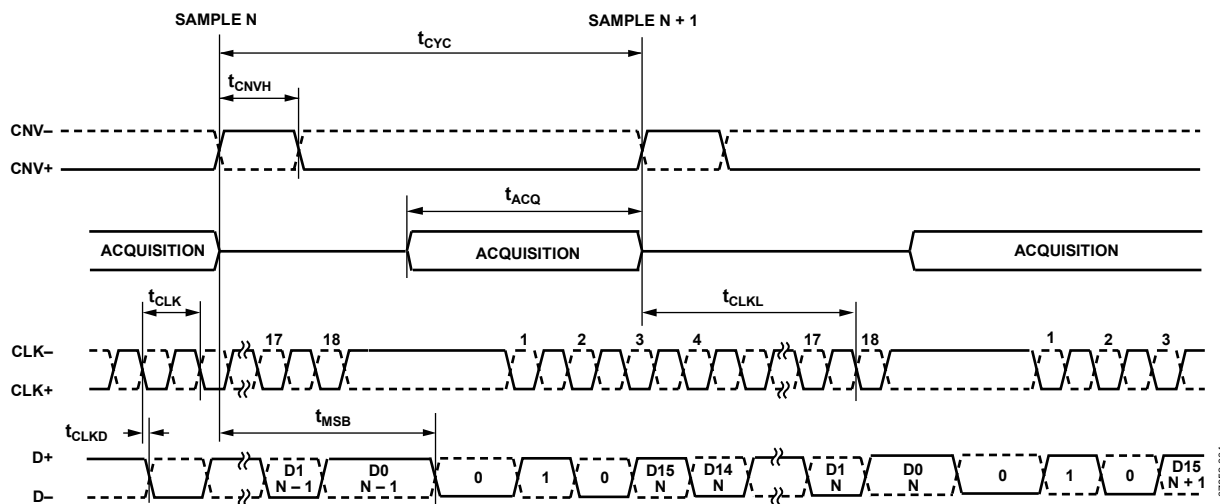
SAMPLE N

SAMPLE N + 1

$t_{CYC}$

$t_{CNVH}$

CNV–

CNV+

$t_{ACQ}$

ACQUISITION

ACQUISITION

ACQUISITION

$t_{CLK}$

$t_{CLKL}$

CLK–

CLK+

17 18 1 2 3 4 17 18 1 2 3

$t_{CLKD}$

$t_{MSB}$

D+

D–

D1 N – 1

D0 N – 1

0 1 0

D15 N

D14 N

D1 N

D0 N

0 1 0

D15 N + 1